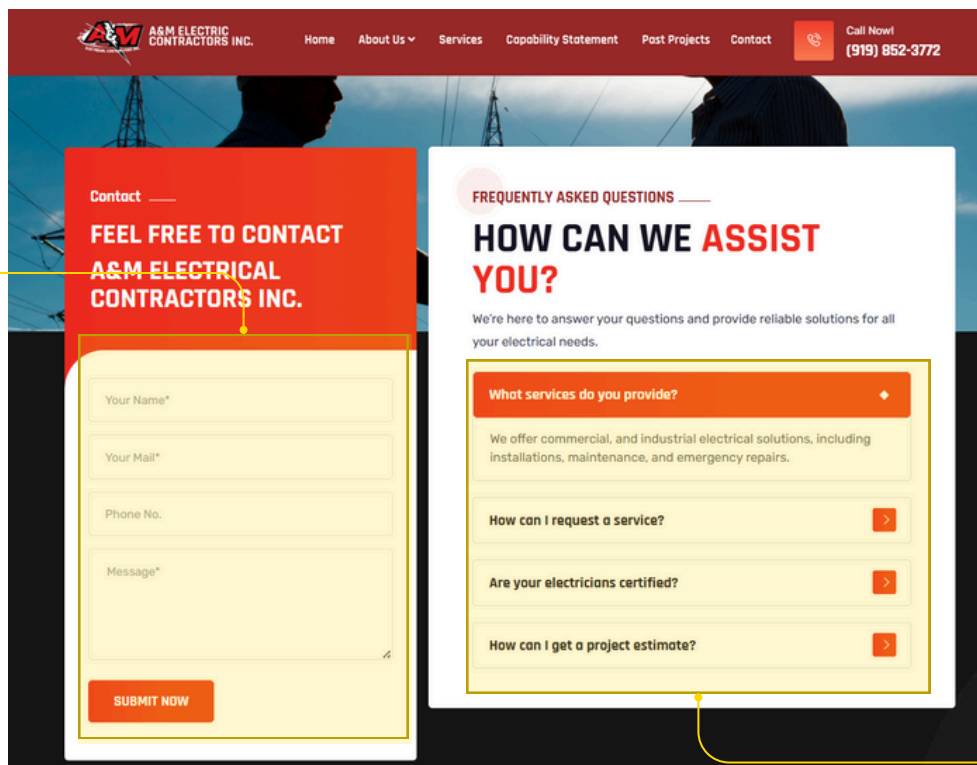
A&M ELECTRIC CONTRACTORS INC.

Home About Us Services Capability Statement Past Projects Contact

Call Now! (919) 852-3772

Contact

FEEL FREE TO CONTACT A&M ELECTRICAL CONTRACTORS INC.

Your Name*

Your Mail*

Phone No.

Message*

SUBMIT NOW

FREQUENTLY ASKED QUESTIONS

HOW CAN WE ASSIST YOU?

We're here to answer your questions and provide reliable solutions for all your electrical needs.

What services do you provide?

We offer commercial, and industrial electrical solutions, including installations, maintenance, and emergency repairs.

How can I request a service?

Are your electricians certified?

How can I get a project estimate?